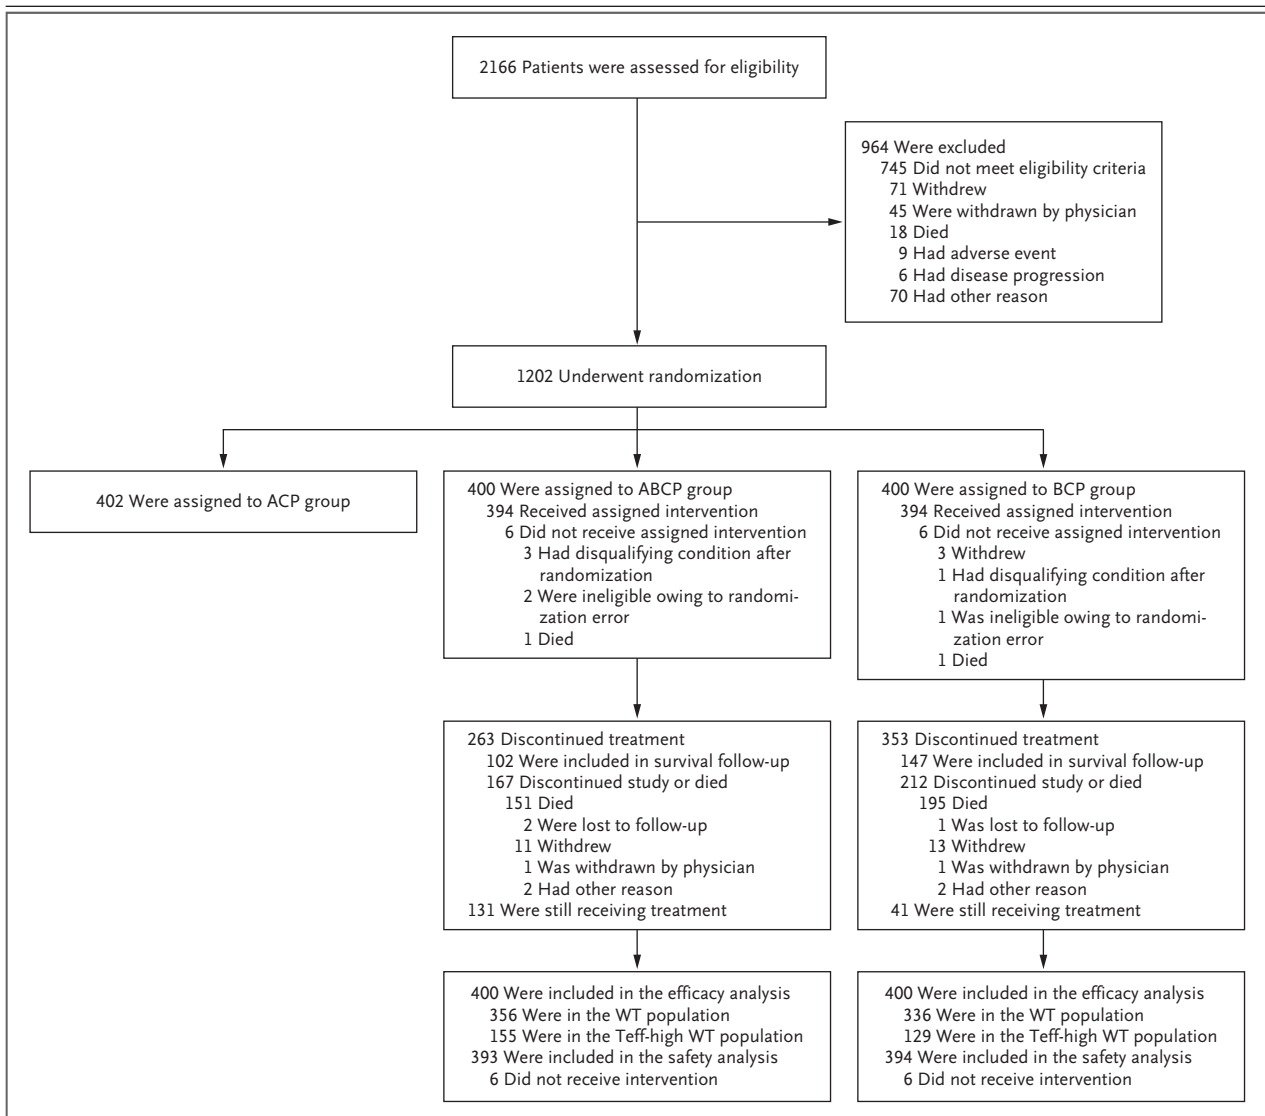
2166 Patients were assessed for eligibility

964 Were excluded
745 Did not meet eligibility criteria
71 Withdrew
45 Were withdrawn by physician
18 Died
9 Had adverse event
6 Had disease progression
70 Had other reason

1202 Underwent randomization

402 Were assigned to ACP group

400 Were assigned to ABCP group
394 Received assigned intervention
6 Did not receive assigned intervention
3 Had disqualifying condition after randomization
2 Were ineligible owing to randomization error
1 Died

400 Were assigned to BCP group
394 Received assigned intervention
6 Did not receive assigned intervention
3 Withdrew
1 Had disqualifying condition after randomization
1 Was ineligible owing to randomization error
1 Died

263 Discontinued treatment
102 Were included in survival follow-up
167 Discontinued study or died
151 Died
2 Were lost to follow-up
11 Withdrew
1 Was withdrawn by physician
2 Had other reason
131 Were still receiving treatment

353 Discontinued treatment
147 Were included in survival follow-up
212 Discontinued study or died
195 Died
1 Was lost to follow-up
13 Withdrew
1 Was withdrawn by physician
2 Had other reason
41 Were still receiving treatment

400 Were included in the efficacy analysis
356 Were in the WT population
155 Were in the Teff-high WT population
393 Were included in the safety analysis
6 Did not receive intervention

400 Were included in the efficacy analysis
336 Were in the WT population
129 Were in the Teff-high WT population
394 Were included in the safety analysis
6 Did not receive intervention